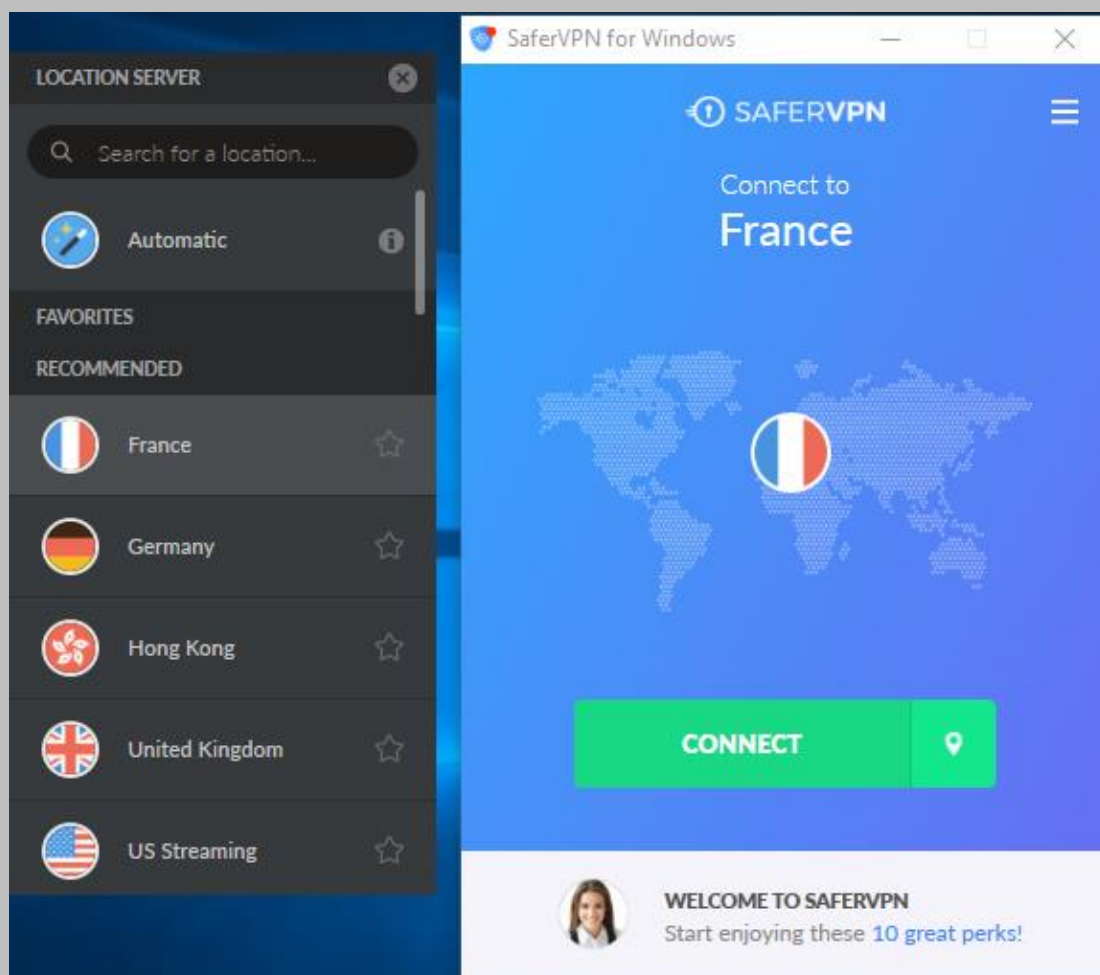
LOCATION SERVER

Search for a location...

Automatic

FAVORITES

RECOMMENDED

France

Germany

Hong Kong

United Kingdom

US Streaming

SaferVPN for Windows

SAFERVPN

Connect to

France

CONNECT

WELCOME TO SAFERVPN

Start enjoying these 10 great perks!